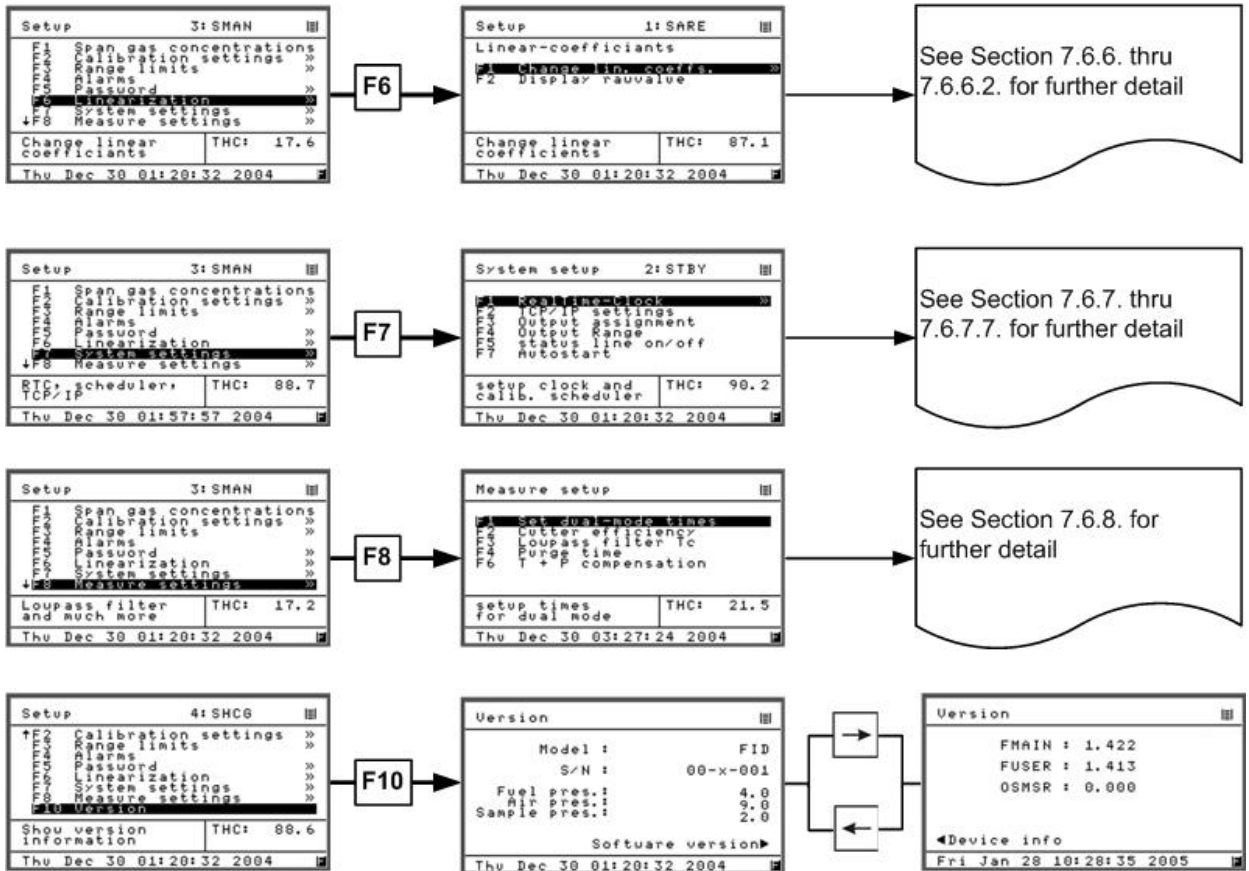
Setup 3: SMAN
F1 Span gas concentrations
F2 Calibration settings »
F3 Range limits »
F4 Alarms
F5 Password »
F6 Linearization »
F7 System settings »
↓F8 Measure settings »
Change linear coefficiants | THC: 17.6
Thu Dec 30 01:20:32 2004

F6

Setup 1: SARE
Linear-coefficiants
F1 Change lin. coeffs. »
F2 Display rawvalue
Change linear coefficients | THC: 87.1
Thu Dec 30 01:20:32 2004

See Section 7.6.6. thru 7.6.6.2. for further detail

Setup 3: SMAN
F1 Span gas concentrations
F2 Calibration settings »
F3 Range limits »
F4 Alarms
F5 Password »
F6 Linearization »
F7 System settings »
↓F8 Measure settings »
RTC, scheduler, TCP/IP | THC: 88.7
Thu Dec 30 01:57:57 2004

F7

System setup 2: STBY
F1 RealTime-Clock »
F2 TCP/IP settings
F3 Output assignment
F4 Output Range
F5 status line on/off
F7 Autostart
setup clock and calib. scheduler | THC: 90.2
Thu Dec 30 01:20:32 2004

See Section 7.6.7. thru 7.6.7.7. for further detail

Setup 3: SMAN
F1 Span gas concentrations
F2 Calibration settings »
F3 Range limits »
F4 Alarms
F5 Password »
F6 Linearization »
F7 System settings »
↓F8 Measure settings »
Lowpass filter and much more | THC: 17.2
Thu Dec 30 01:20:32 2004

F8

Measure setup
F1 Set dual-mode times
F2 Cutter efficiency
F3 Lowpass filter Tc
F4 Purge time
F6 T + P compensation
setup times for dual mode | THC: 21.5
Thu Dec 30 03:27:24 2004

See Section 7.6.8. for further detail

Setup 4: SHCG
↑F2 Calibration settings »
F3 Range limits »
F4 Alarms
F5 Password »
F6 Linearization »
F7 System settings »
F8 Measure settings »
F10 Version
Show version information | THC: 88.6
Thu Dec 30 01:20:32 2004

F10

Version
Model : FID
S/N : 00-x-001
Fuel pres.: 4.0
Air pres.: 9.0
Sample pres.: 2.0
Software version▶
Thu Dec 30 01:20:32 2004

Version
FMAIN : 1.422
FUSER : 1.413
OSMSR : 0.000
◀Device info
Fri Jan 28 10:28:35 2005